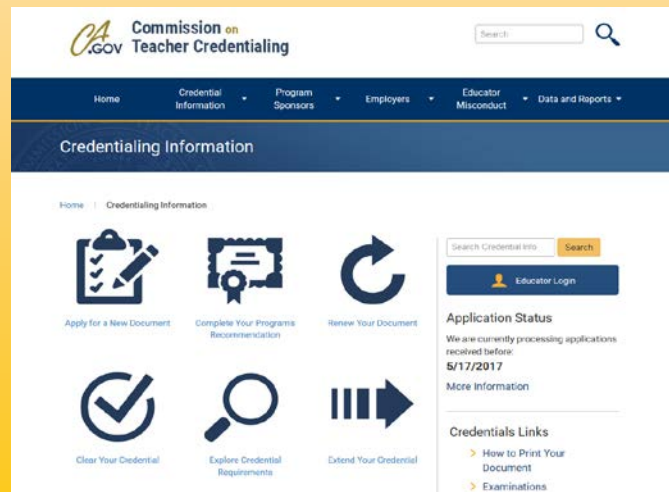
CA.GOV Commission on Teacher Credentialing

Search

Home | Credential Information | Program Sponsors | Employers | Educator Misconduct | Data and Reports

Credentialing Information

Home | Credentialing Information

Apply for a New Document

Complete Your Programs Recommendation

Renew Your Document

Clear Your Credential

Explore Credential Requirements

Extend Your Credential

Search Credential Info | Search

Educator Login

Application Status

We are currently processing applications received before:

5/17/2017

More Information

Credentials Links

How to Print Your Document

Examinations